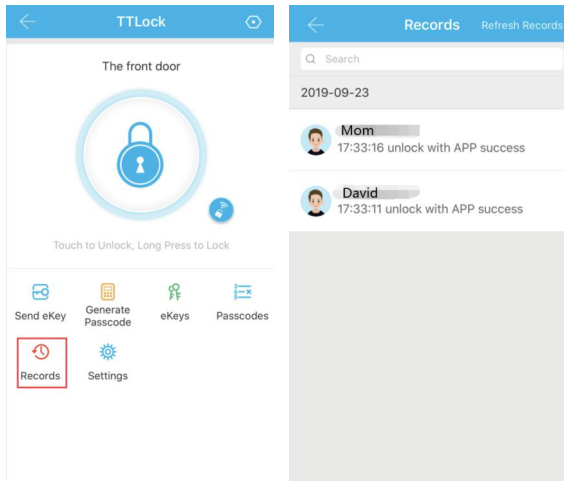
TTLock

The front door

Touch to Unlock, Long Press to Lock

Send eKey

Generate Passcode

eKeys

Passcodes

Records

Settings

Records

Refresh Records

Search

2019-09-23

Mom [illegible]

17:33:16 unlock with APP success

David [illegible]

17:33:11 unlock with APP success